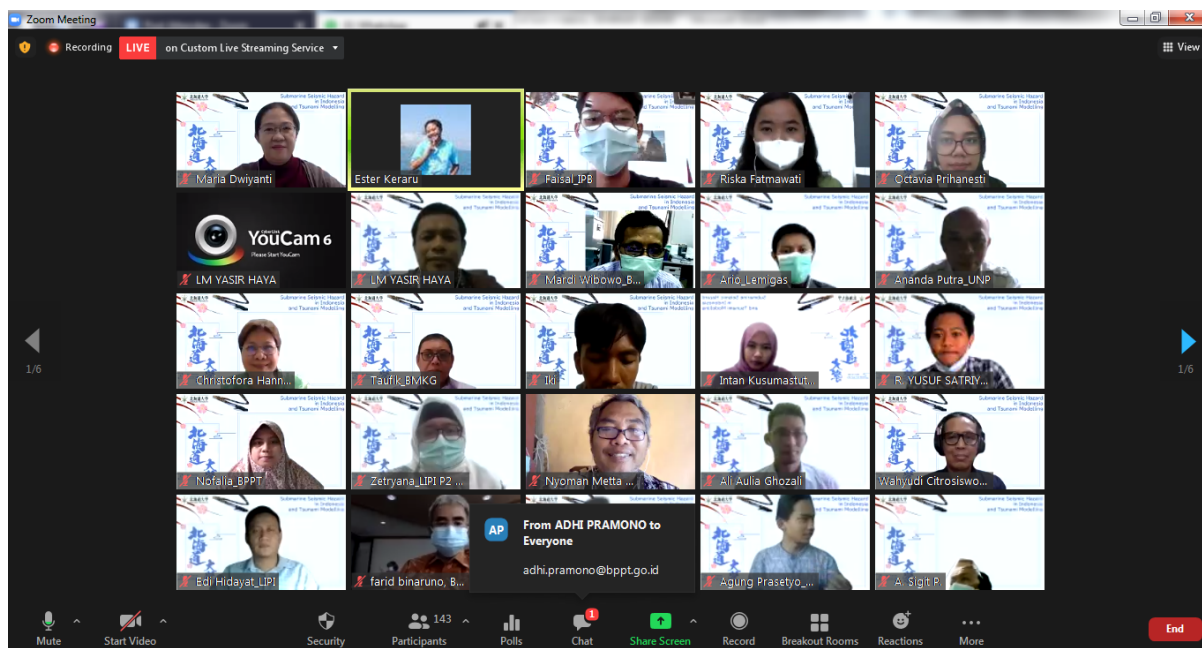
Zoom Meeting

Recording LIVE on Custom Live Streaming Service

View

Maria Dwiyanti
Ester Keraru
Faisal_IPB
Riska Fatmawati
Octavia Prihanesti

YouCam 6
Please Start YouCam
LM YASIR HAYA
LM YASIR HAYA
Mardi Wibowo_B...
Ario_Lemigas
Ananda Putra_UNP

Christofora Hann...
Taufik_BMKG
Iki
Intan Kusumastut...
R. YUSUF SATRIY...

Nofalia_BPPT
Zetryana_LIPI P2 ...
Nyoman Metta ...
Ali Aulia Ghozali
Wahyudi Citrosiswo...

Edi Hidayat_LIPI
farid binaruno, B...
Agung Prasetyo_...
A. Sigit P

Submarine Seismic Hazard in Indonesia and Tsunami Modelling

1/6
1/6

AP
From ADHI PRAMONO to Everyone
adhi.pramono@bppt.go.id

Mute
Start Video
Security
143
Participants
Polls
1
Chat
Share Screen
Record
Breakout Rooms
Reactions
More
End